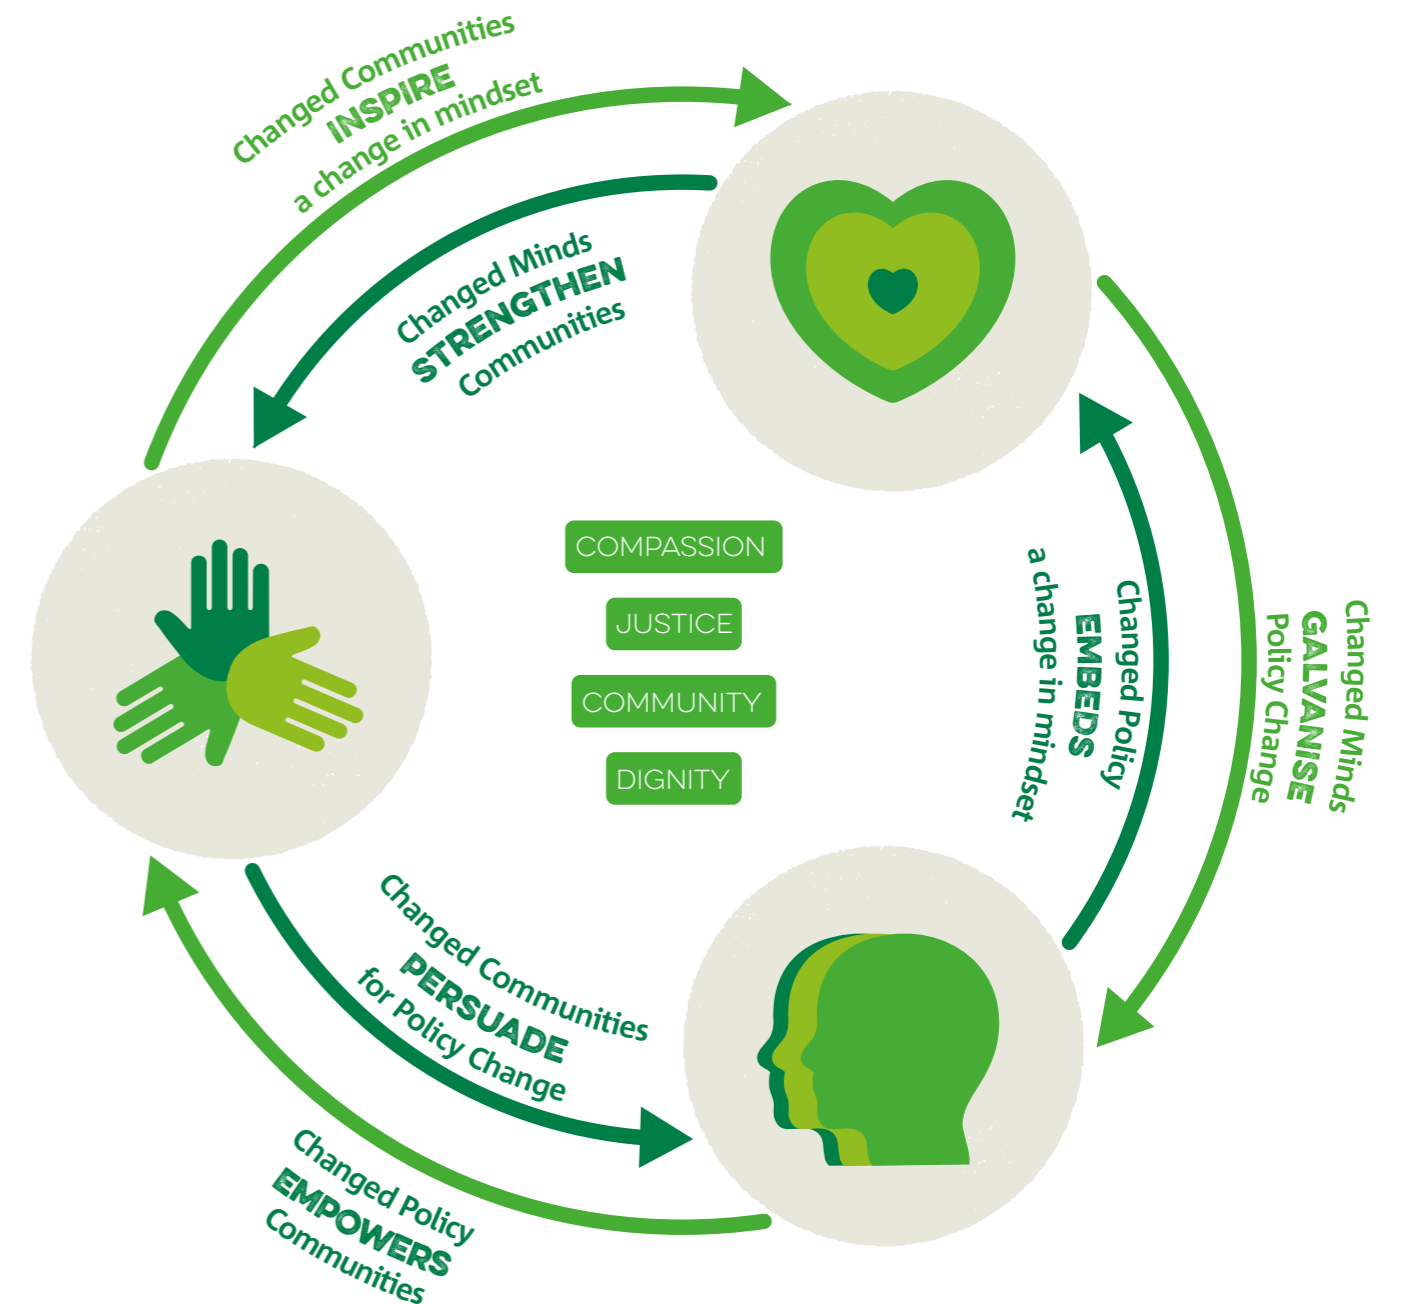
Changed Communities
INSPIRE
a change in mindset

Changed Minds
STRENGTHEN
Communities

COMPASSION

JUSTICE

COMMUNITY

DIGNITY

Changed Policy
EMBEDS
a change in mindset

Changed Minds
GALVANISE
Policy Change

Changed Communities
PERSUADE
for Policy Change

Changed Policy
EMPOWERS
Communities